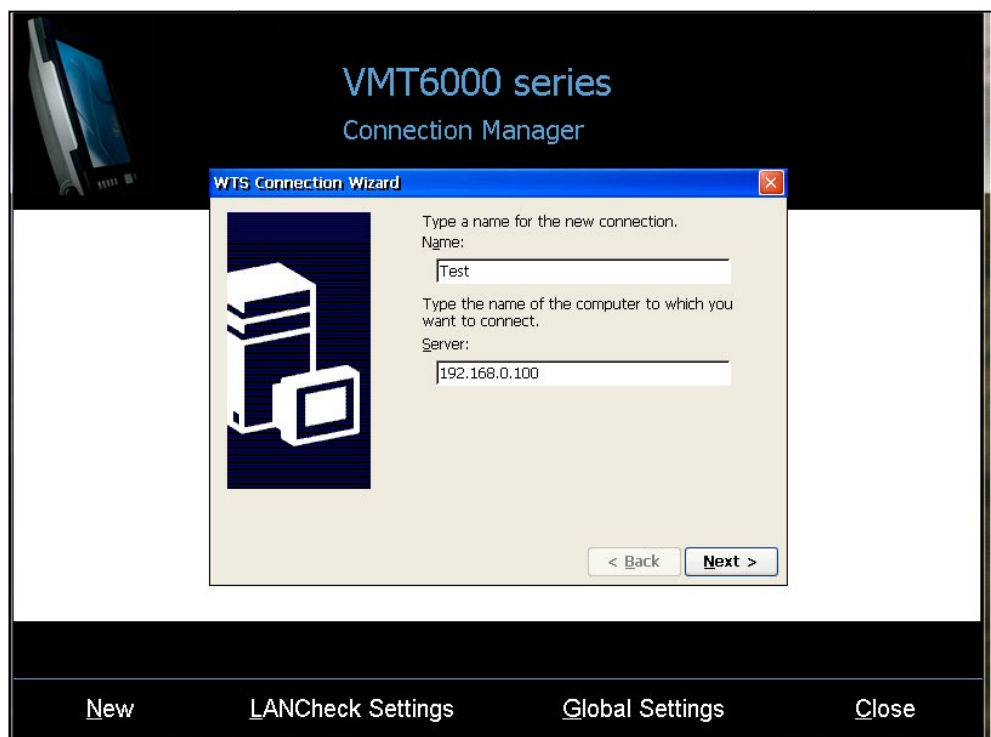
VMT6000 series

Connection Manager

WTS Connection Wizard

Type a name for the new connection.

Name:

Test

Type the name of the computer to which you want to connect.

Server:

192.168.0.100

< Back

Next >

New

LANCheck Settings

Global Settings

Close